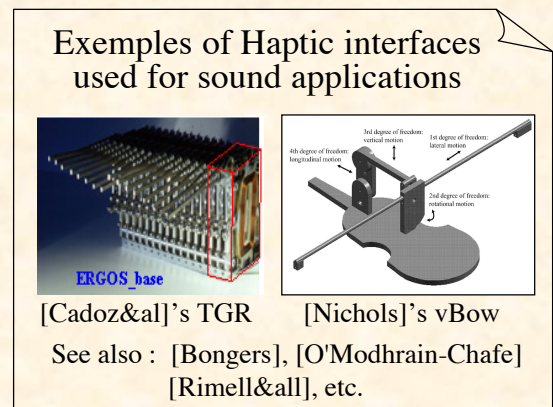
Exemples of Haptic interfaces used for sound applications

ERGOS_base

3rd degree of freedom: vertical motion

1st degree of freedom: lateral motion

4th degree of freedom: longitudinal motion

2nd degree of freedom: rotational motion

[Cadoz&al]'s TGR

[Nichols]'s vBow

See also : [Bongers], [O'Modhrain-Chafe] [Rimell&all], etc.